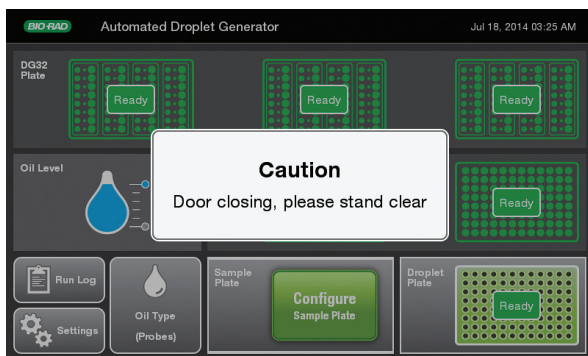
BIO-RAD Automated Droplet Generator Jul 18, 2014 03:25 AM

DG32 Plate

Ready

Ready

Ready

Oil Level

Caution

Door closing, please stand clear

Ready

Run Log

Settings

Oil Type (Probes)

Sample Plate

Configure Sample Plate

Droplet Plate

Ready